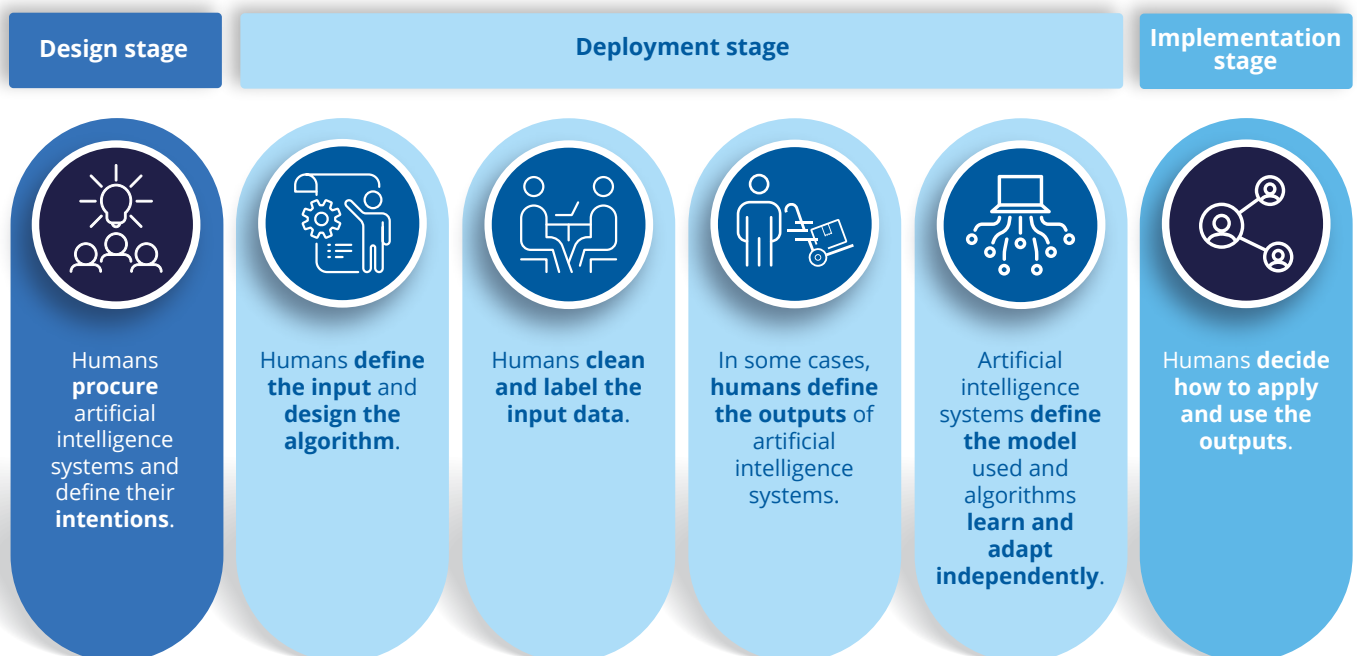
Design stage

Deployment stage

Implementation stage

Humans procure artificial intelligence systems and define their intentions.

Humans define the input and design the algorithm.

Humans clean and label the input data.

In some cases, humans define the outputs of artificial intelligence systems.

Artificial intelligence systems define the model used and algorithms learn and adapt independently.

Humans decide how to apply and use the outputs.